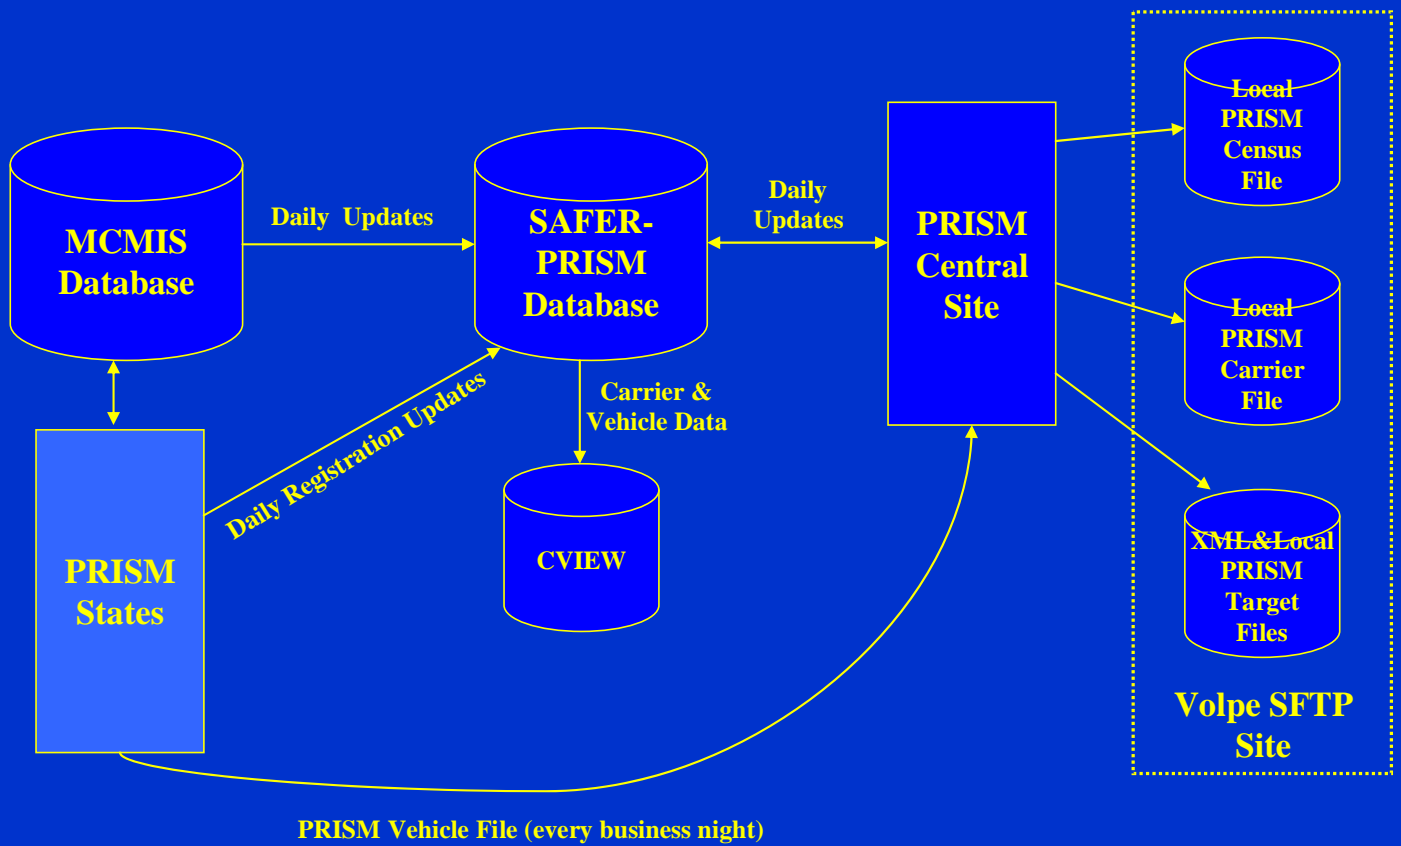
MCMIS Database

Daily Updates

SAFER-PRISM Database

Daily Updates

PRISM Central Site

Local PRISM Census File

Local PRISM Carrier File

XML&Local PRISM Target Files

Volpe SFTP Site

Daily Registration Updates

Carrier & Vehicle Data

CVIEW

PRISM States

PRISM Vehicle File (every business night)